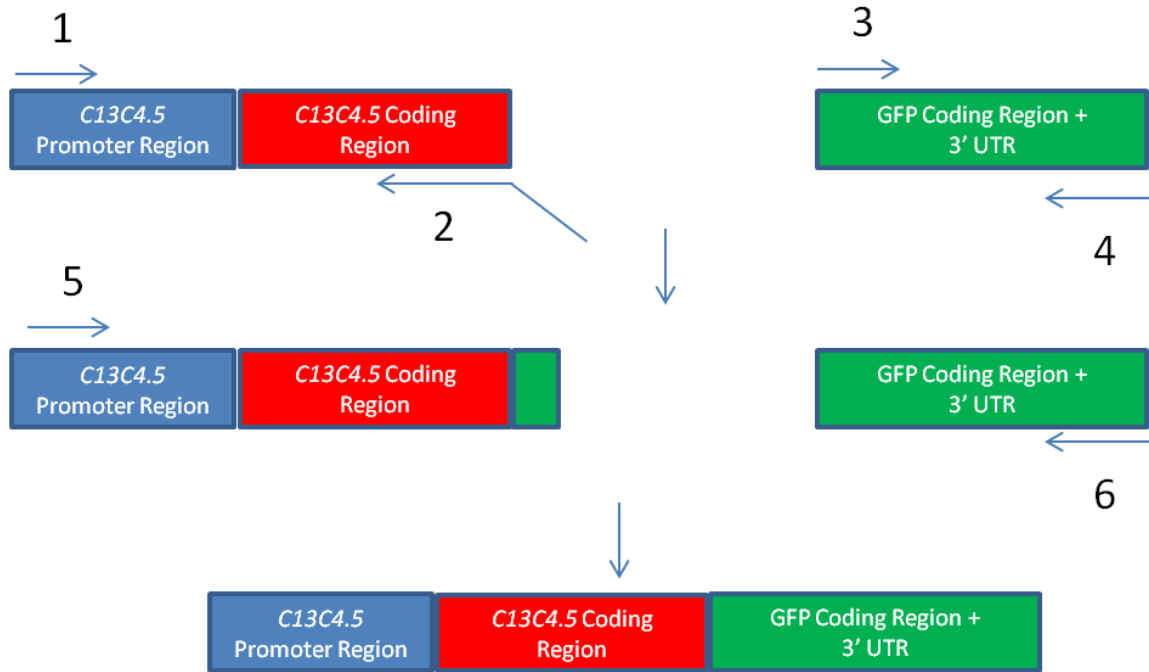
1

3

C13C4.5 Promoter Region

C13C4.5 Coding Region

GFP Coding Region + 3' UTR

2

4

5

C13C4.5 Promoter Region

C13C4.5 Coding Region

GFP Coding Region + 3' UTR

6

C13C4.5 Promoter Region

C13C4.5 Coding Region

GFP Coding Region + 3' UTR